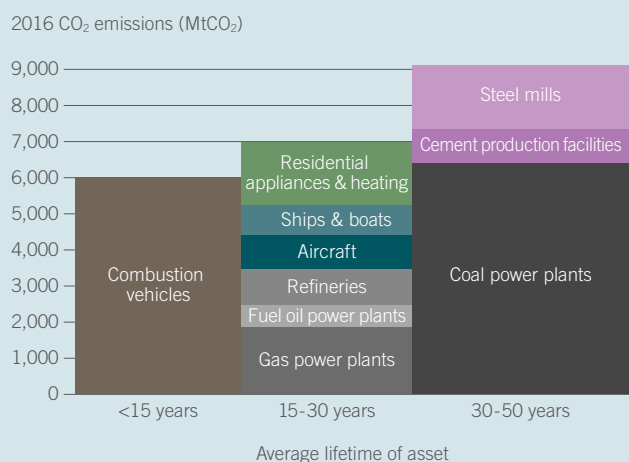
2016 $CO_2$ emissions ($MtCO_2$)

9,000
8,000
7,000
6,000
5,000
4,000
3,000
2,000
1,000
0

Combustion vehicles

Residential appliances & heating
Ships & boats
Aircraft
Refineries
Fuel oil power plants
Gas power plants

Steel mills
Cement production facilities
Coal power plants

<15 years
15-30 years
30-50 years

Average lifetime of asset